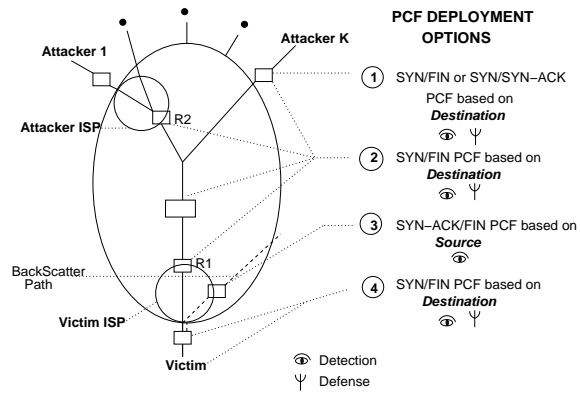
PCF DEPLOYMENT OPTIONS

Attacker 1

Attacker K

R2

Attacker ISP

R1

BackScatter Path

Victim ISP

Victim

1 SYN/FIN or SYN/SYN–ACK PCF based on ***Destination***

$\Psi$

2 SYN/FIN PCF based on ***Destination***

$\Psi$

3 SYN–ACK/FIN PCF based on ***Source***

4 SYN/FIN PCF based on ***Destination***

$\Psi$

Detection

$\Psi$ Defense